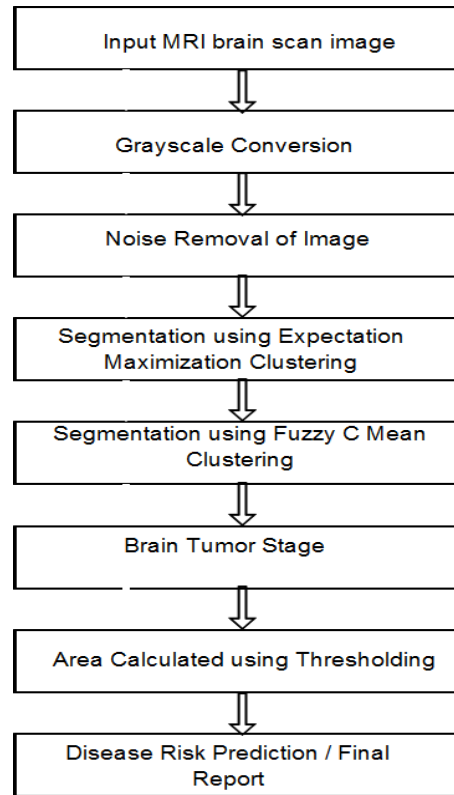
Input MRI brain scan image

Grayscale Conversion

Noise Removal of Image

Segmentation using Expectation Maximization Clustering

Segmentation using Fuzzy C Mean Clustering

Brain Tumor Stage

Area Calculated using Thresholding

Disease Risk Prediction / Final Report